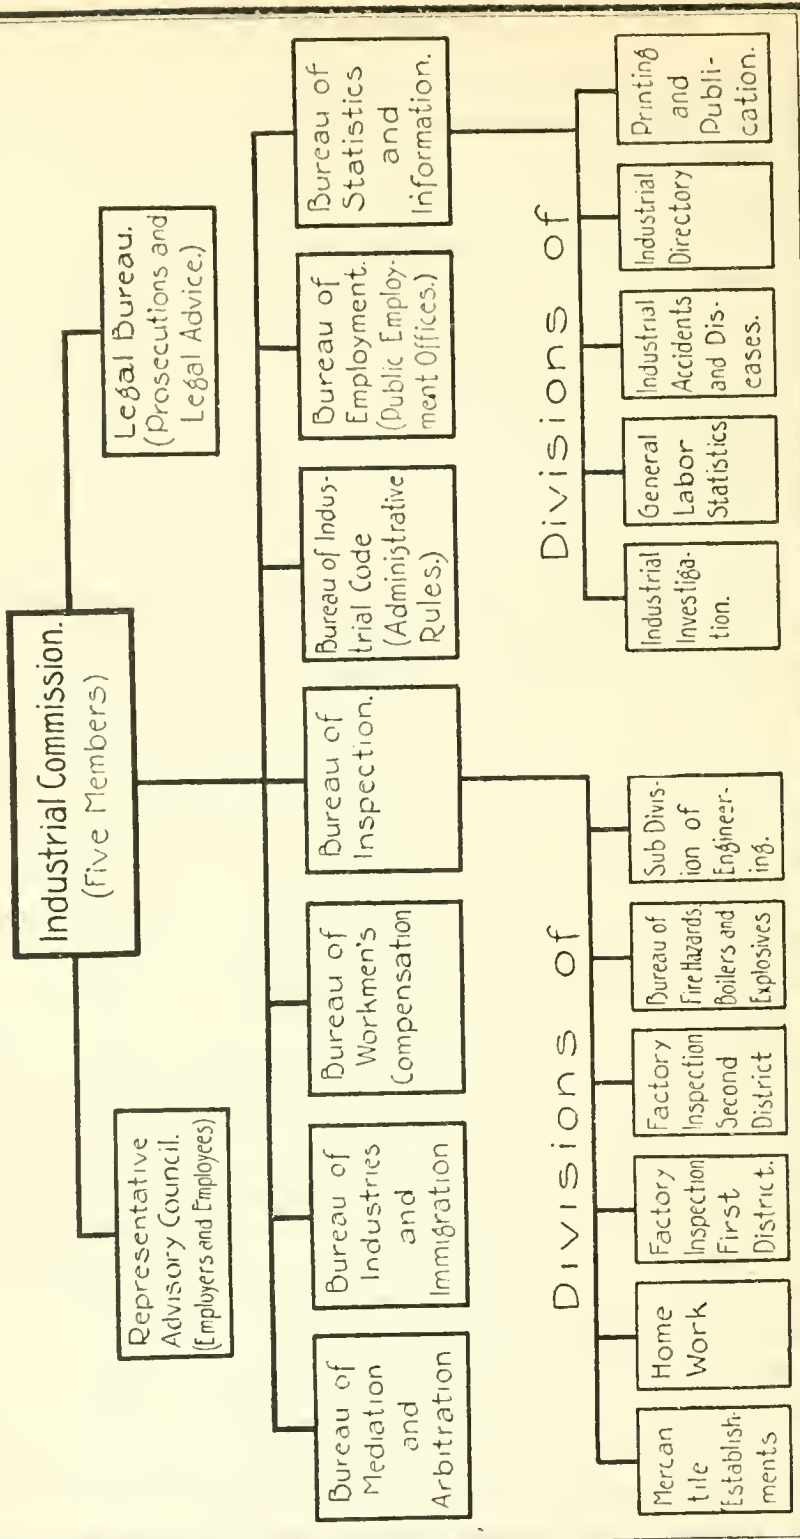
Industrial Commission.
(Five Members)

Representative Advisory Council. (Employers and Employees)

Legal Bureau. (Prosecutions and Legal Advice.)

Bureau of Mediation and Arbitration

Bureau of Industries and Immigration

Bureau of Workmen's Compensation

Bureau of Inspection.

Bureau of Industrial Code (Administrative Rules.)

Bureau of Employment. (Public Employment Offices.)

Bureau of Statistics and Information.

Divisions of

Mercantile Establishments

Home Work

Factory Inspection First District.

Factory Inspection Second District

Bureau of Fire Hazards Boilers and Explosives

Sub Division of Engineering.

Divisions of

Industrial Investigation.

General Labor Statistics

Industrial Accidents and Diseases.

Industrial Directory

Printing and Publication.